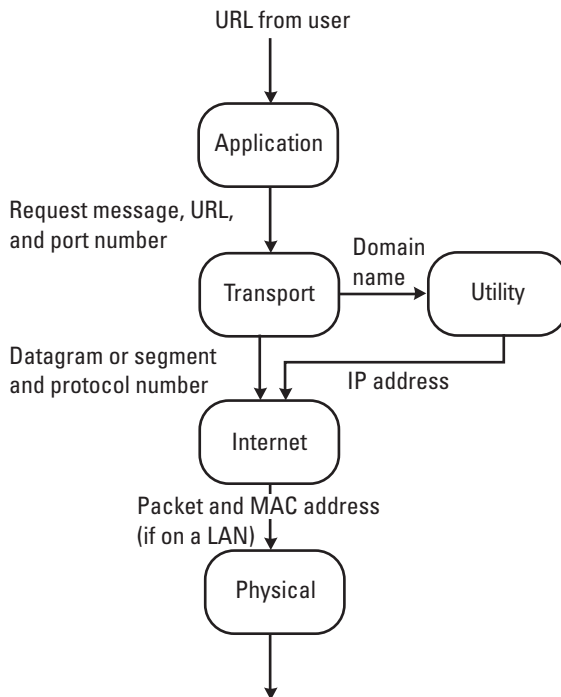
URL from user

Application

Request message, URL, and port number

Domain name

Transport

Utility

Datagram or segment and protocol number

IP address

Internet

Packet and MAC address (if on a LAN)

Physical